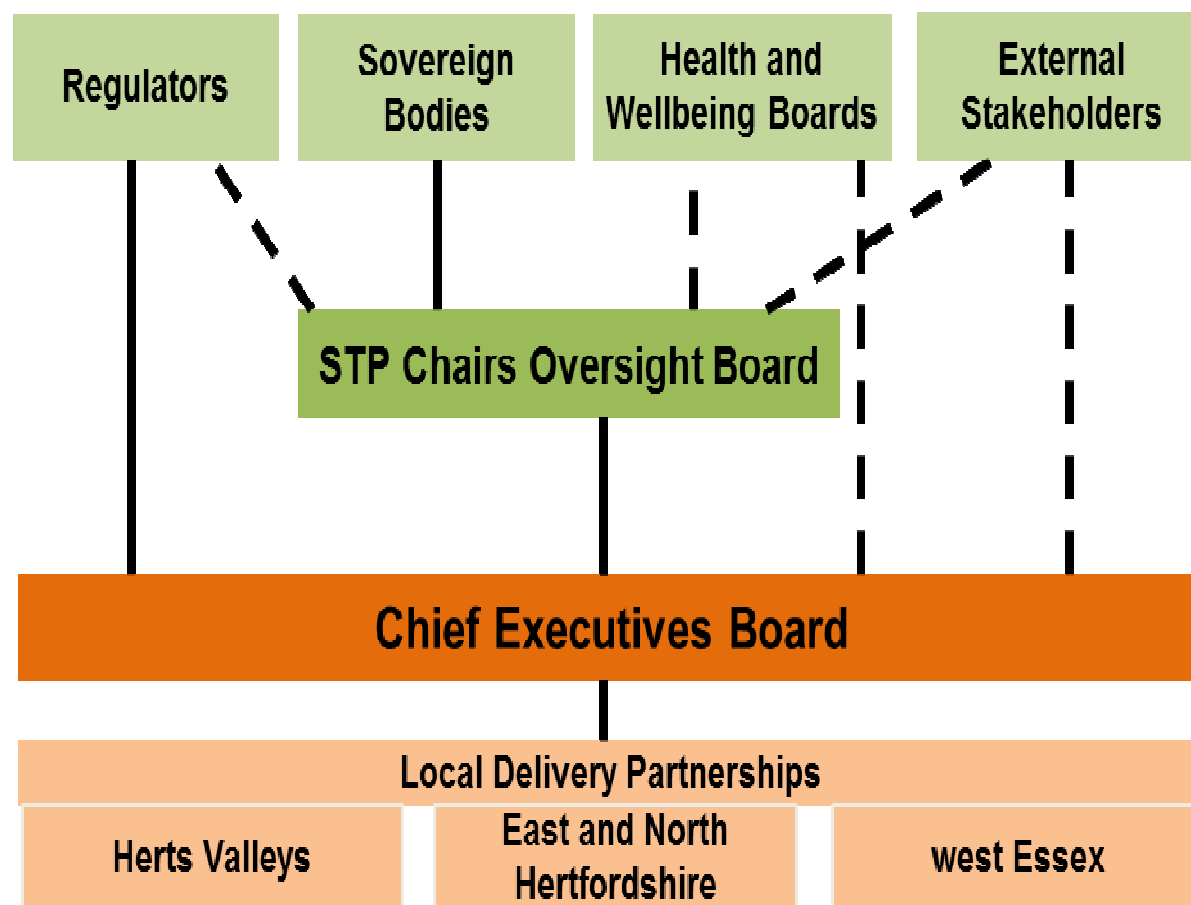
Regulators

Sovereign Bodies

Health and Wellbeing Boards

External Stakeholders

STP Chairs Oversight Board

Chief Executives Board

Local Delivery Partnerships

Herts Valleys

East and North Hertfordshire

west Essex